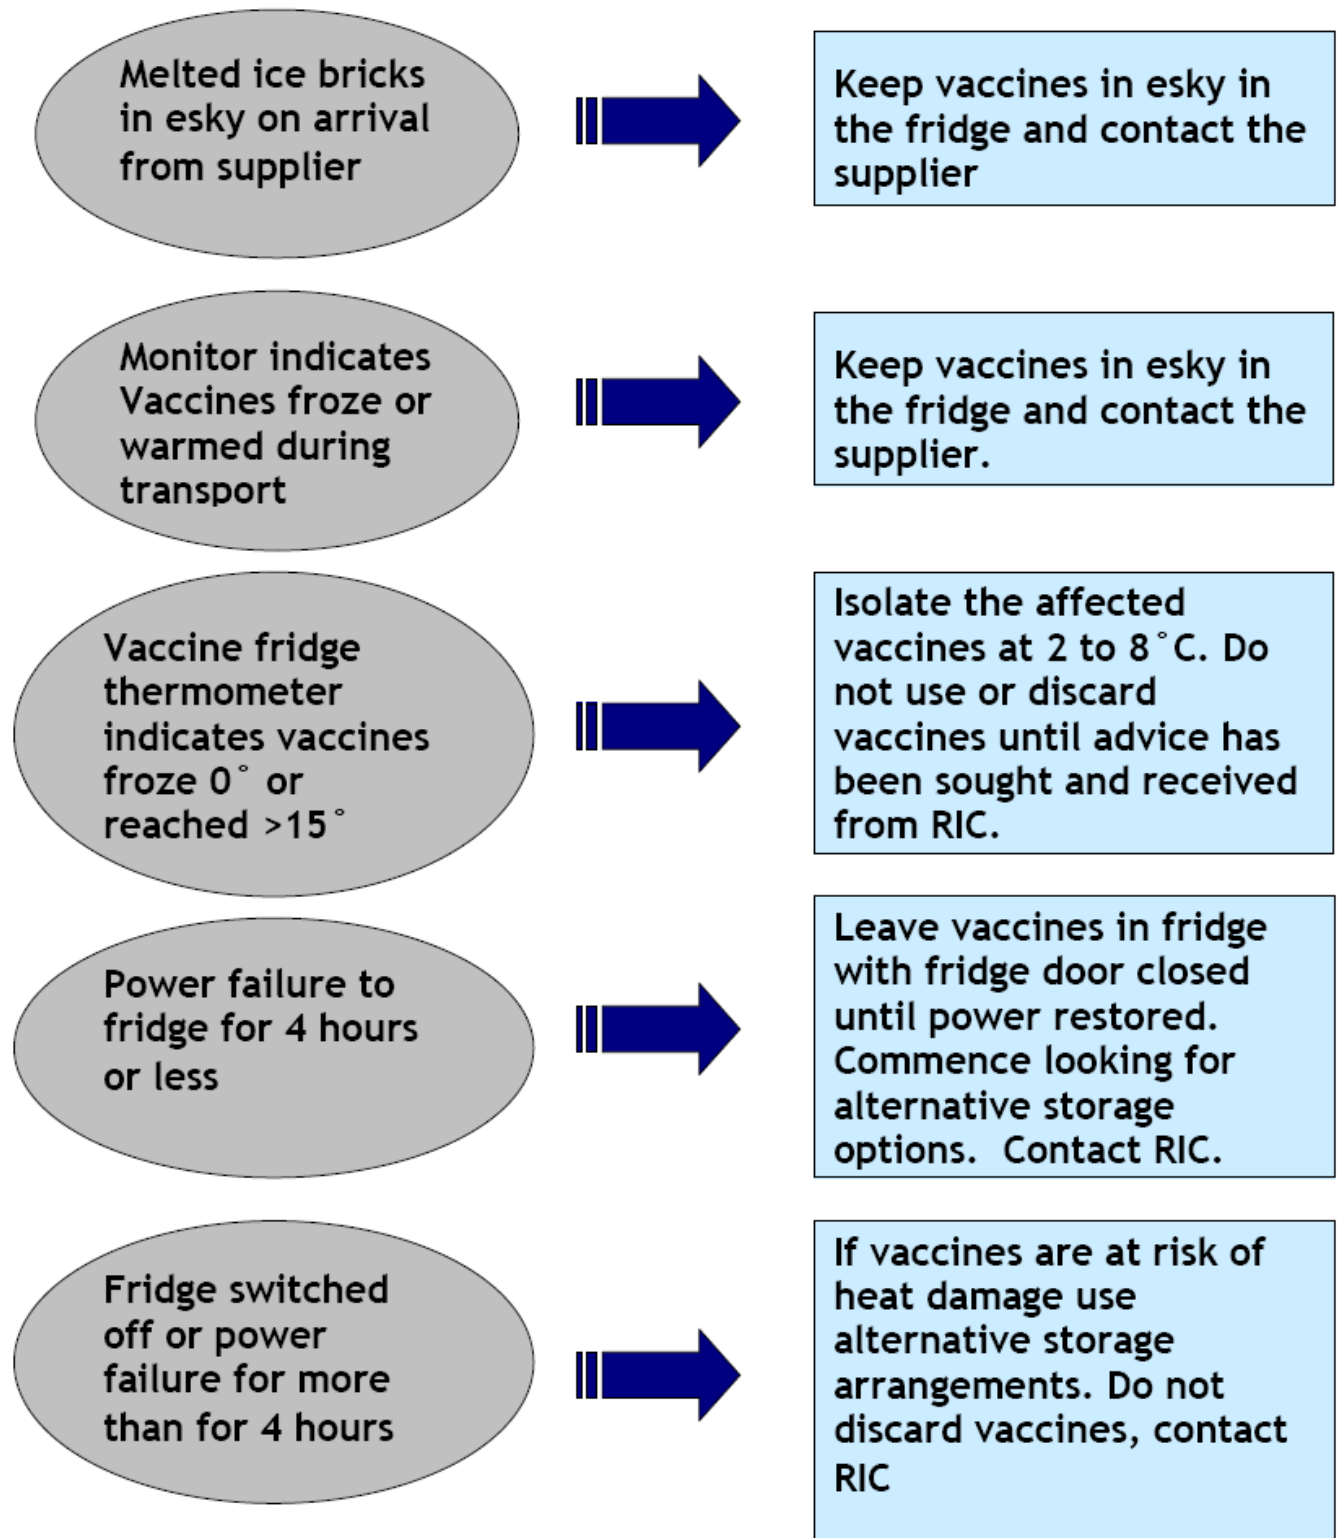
Melted ice bricks in esky on arrival from supplier

Keep vaccines in esky in the fridge and contact the supplier

Monitor indicates Vaccines froze or warmed during transport

Keep vaccines in esky in the fridge and contact the supplier.

Vaccine fridge thermometer indicates vaccines froze 0° or reached >15°

Isolate the affected vaccines at 2 to 8°C. Do not use or discard vaccines until advice has been sought and received from RIC.

Power failure to fridge for 4 hours or less

Leave vaccines in fridge with fridge door closed until power restored. Commence looking for alternative storage options. Contact RIC.

Fridge switched off or power failure for more than for 4 hours

If vaccines are at risk of heat damage use alternative storage arrangements. Do not discard vaccines, contact RIC